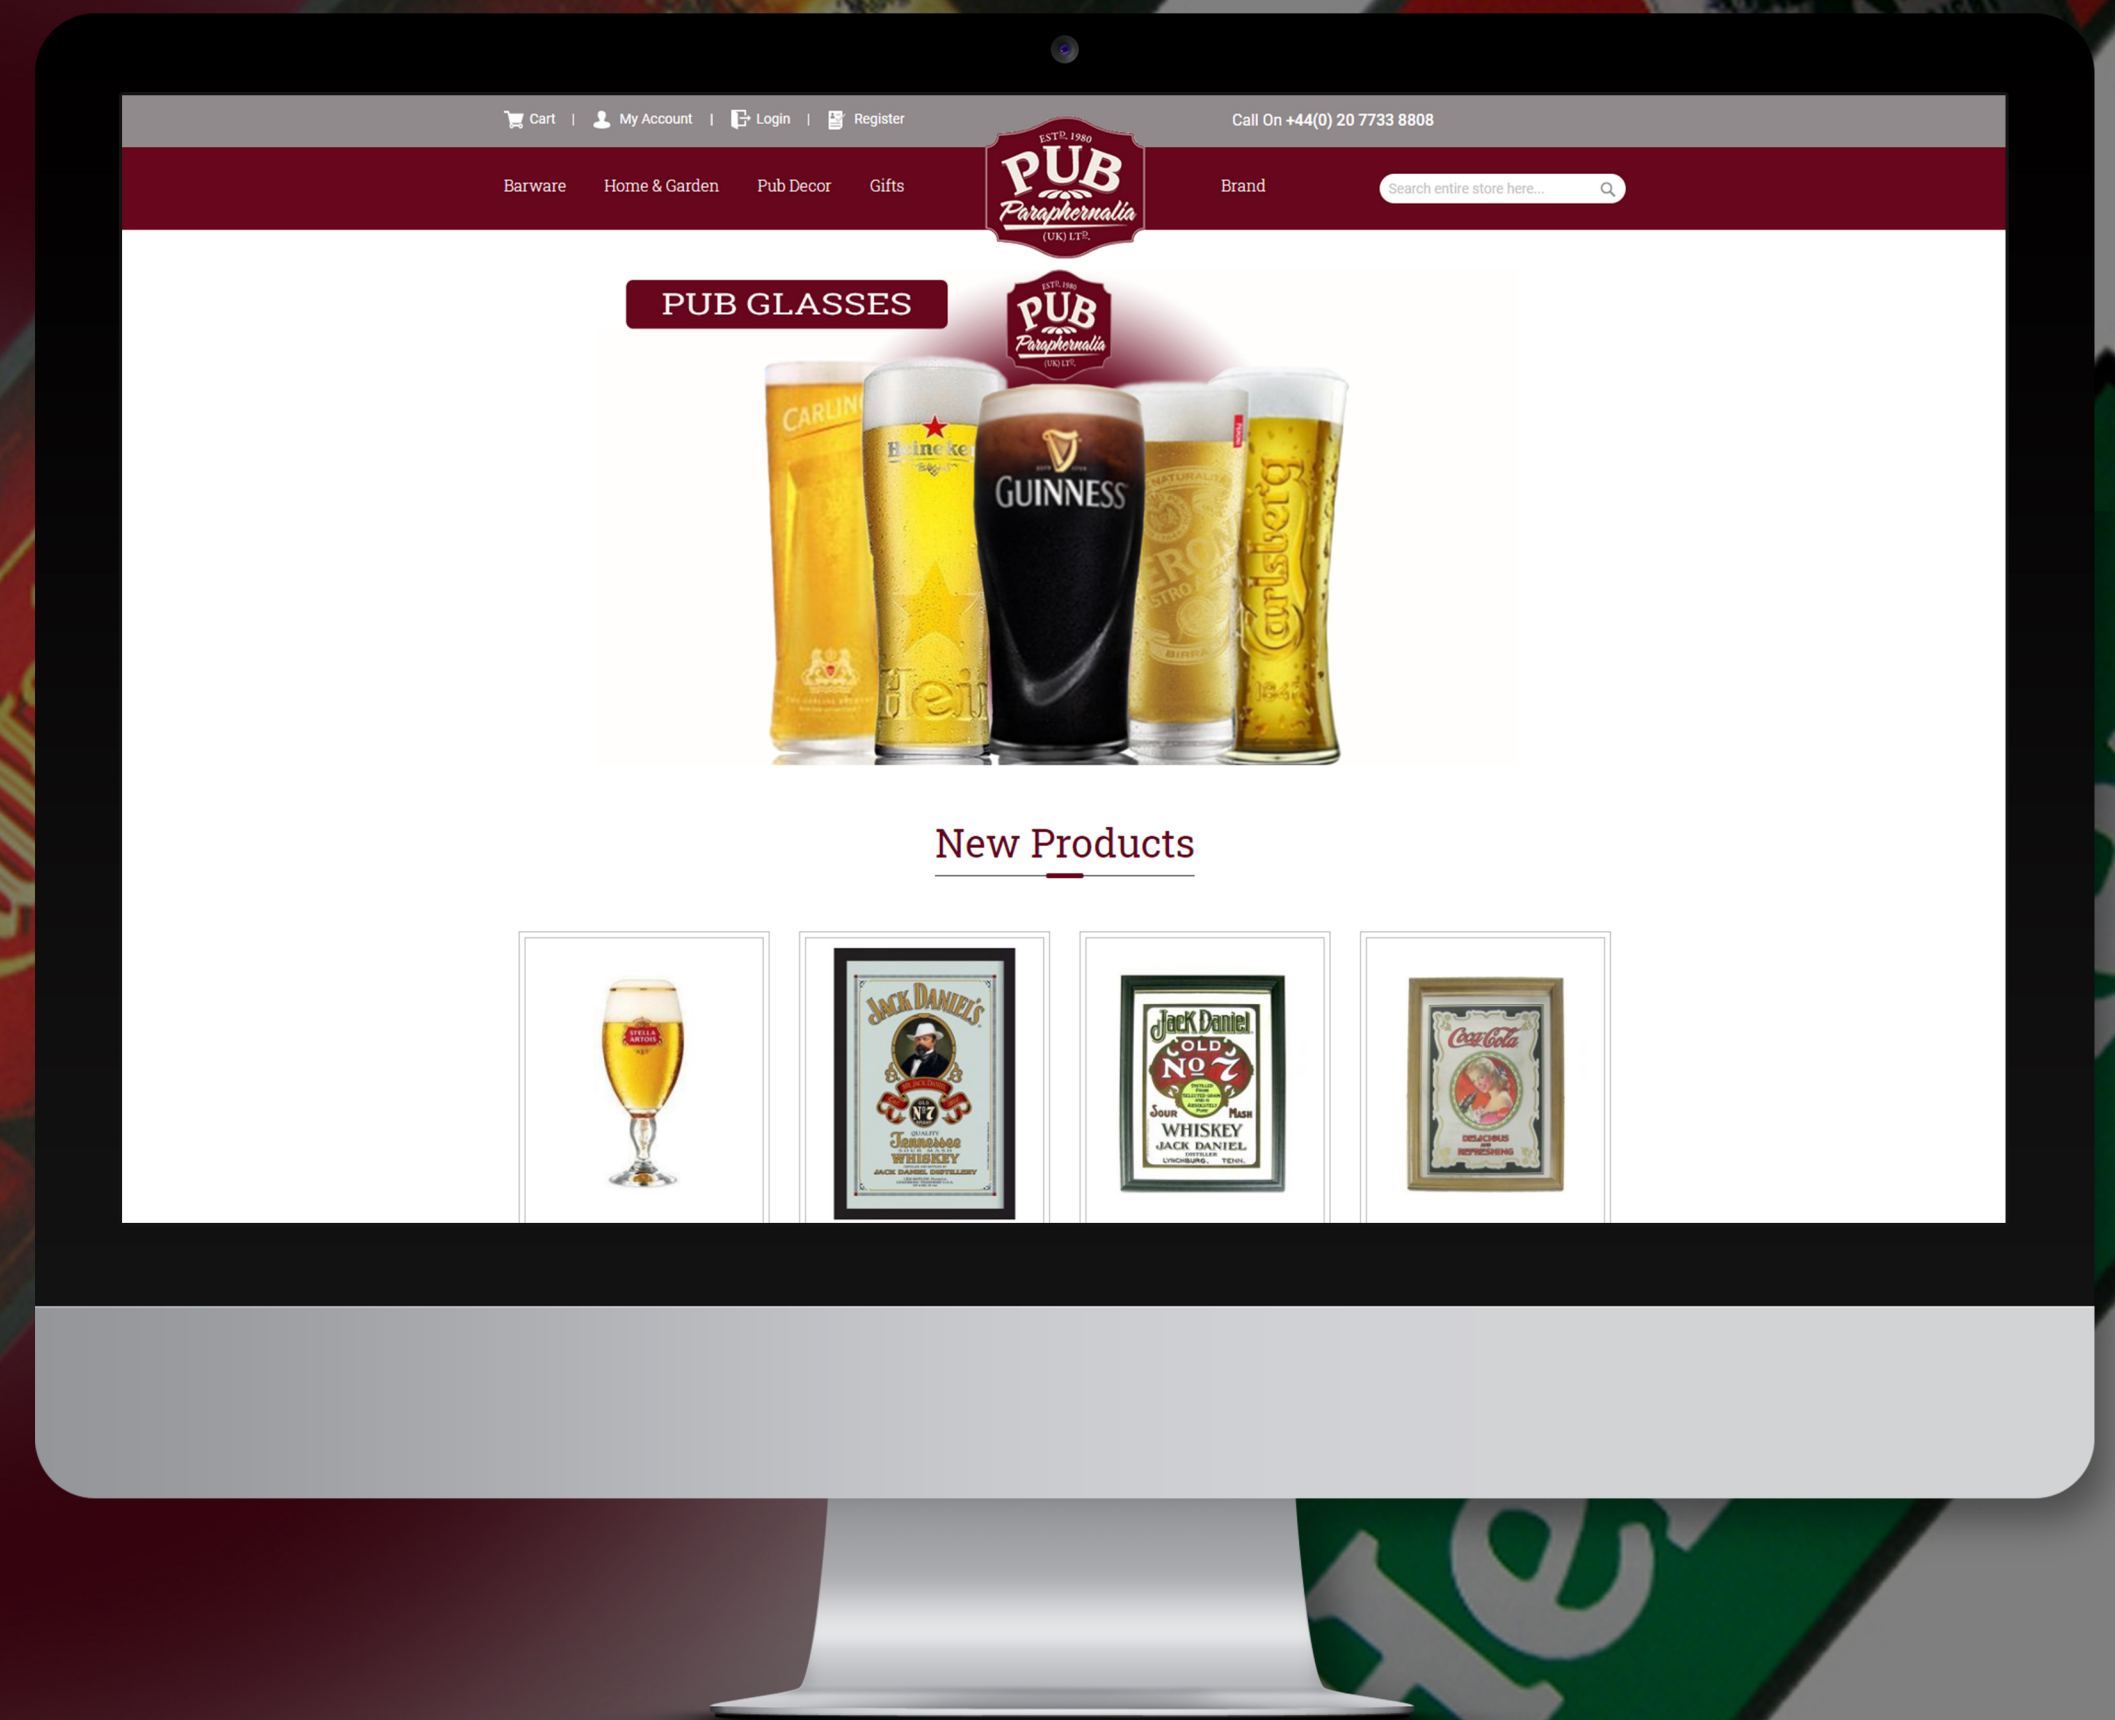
Cart | My Account | Login | Register

Call On +44(0) 20 7733 8808

Barware Home & Garden Pub Decor Gifts

ESTD. 1980 PUB Paraphernalia (UK) LTD.

Brand

Search entire store here...

PUB GLASSES

ESTD. 1980 PUB Paraphernalia (UK) LTD.

CARLING

Heineken

GUINNESS

PERONI NASTRO AZZURRO

Carlsberg

New Products

STELLA ARTOIS

JACK DANIEL'S Old No 7 Quality Tennessee Sour Mash Whiskey Jack Daniel Distillery

Jack Daniel Old No 7 Sour Mash Whiskey Jack Daniel Distiller Lynchburg, Tenn.

Coca-Cola Delicious and Refreshing